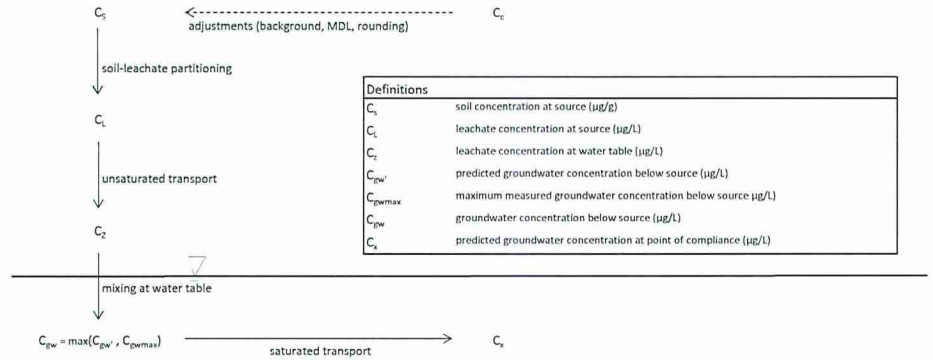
$C_S$ adjustments (background, MDL, rounding) $C_c$

soil-leachate partitioning

$C_L$

unsaturated transport

$C_Z$

mixing at water table

$C_{gw} = \max(C_{gw'}, C_{gwmax})$ saturated transport $C_x$

| Definitions | |
|---|---|
| $C_s$ | soil concentration at source (µg/g) |
| $C_L$ | leachate concentration at source (µg/L) |
| $C_z$ | leachate concentration at water table (µg/L) |
| $C_{gw'}$ | predicted groundwater concentration below source (µg/L) |
| $C_{gwmax}$ | maximum measured groundwater concentration below source µg/L) |
| $C_{gw}$ | groundwater concentration below source (µg/L) |
| $C_x$ | predicted groundwater concentration at point of compliance (µg/L) |